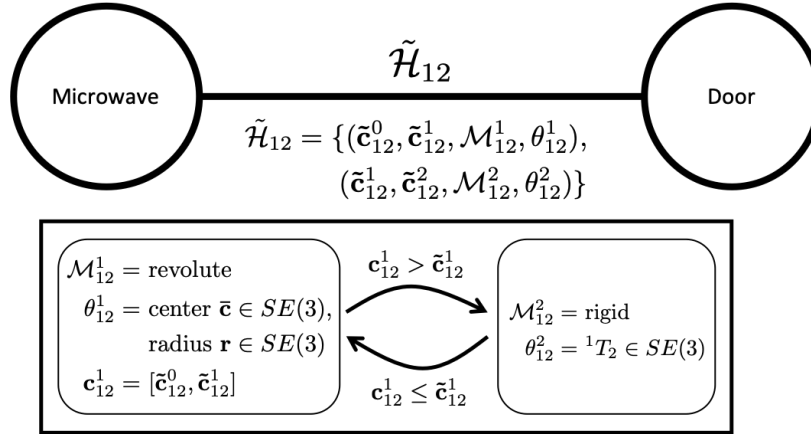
Microwave

$\tilde{\mathcal{H}}_{12}$

Door

$\tilde{\mathcal{H}}_{12} = \{(\tilde{\mathbf{c}}^0_{12}, \tilde{\mathbf{c}}^1_{12}, \mathcal{M}^1_{12}, \theta^1_{12}),$
$(\tilde{\mathbf{c}}^1_{12}, \tilde{\mathbf{c}}^2_{12}, \mathcal{M}^2_{12}, \theta^2_{12})\}$

$\mathcal{M}^1_{12} = \text{revolute}$
$\theta^1_{12} = \text{center } \bar{\mathbf{c}} \in SE(3),$
$\text{radius } \mathbf{r} \in SE(3)$
$\mathbf{c}^1_{12} = [\tilde{\mathbf{c}}^0_{12}, \tilde{\mathbf{c}}^1_{12}]$

$\mathbf{c}^1_{12} > \tilde{\mathbf{c}}^1_{12}$

$\mathbf{c}^1_{12} \leq \tilde{\mathbf{c}}^1_{12}$

$\mathcal{M}^2_{12} = \text{rigid}$
$\theta^2_{12} = {}^1T_2 \in SE(3)$